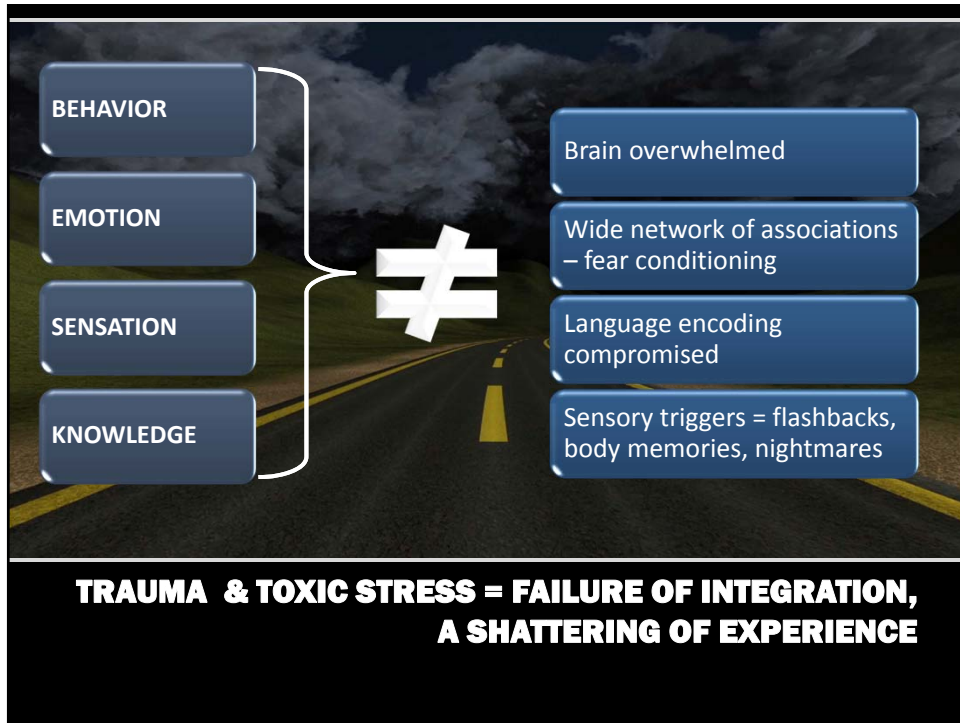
BEHAVIOR

EMOTION

SENSATION

KNOWLEDGE

$\neq$

Brain overwhelmed

Wide network of associations – fear conditioning

Language encoding compromised

Sensory triggers = flashbacks, body memories, nightmares

TRAUMA & TOXIC STRESS = FAILURE OF INTEGRATION, A SHATTERING OF EXPERIENCE